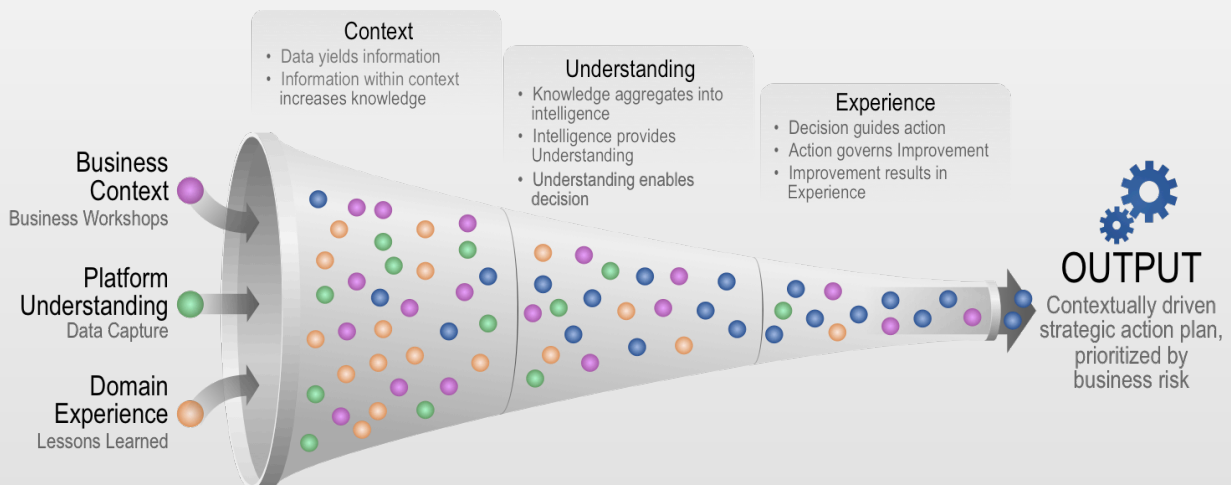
Context
• Data yields information
• Information within context increases knowledge

Understanding
• Knowledge aggregates into intelligence
• Intelligence provides Understanding
• Understanding enables decision

Experience
• Decision guides action
• Action governs Improvement
• Improvement results in Experience

Business Context
Business Workshops

Platform Understanding
Data Capture

Domain Experience
Lessons Learned

OUTPUT
Contextually driven strategic action plan, prioritized by business risk